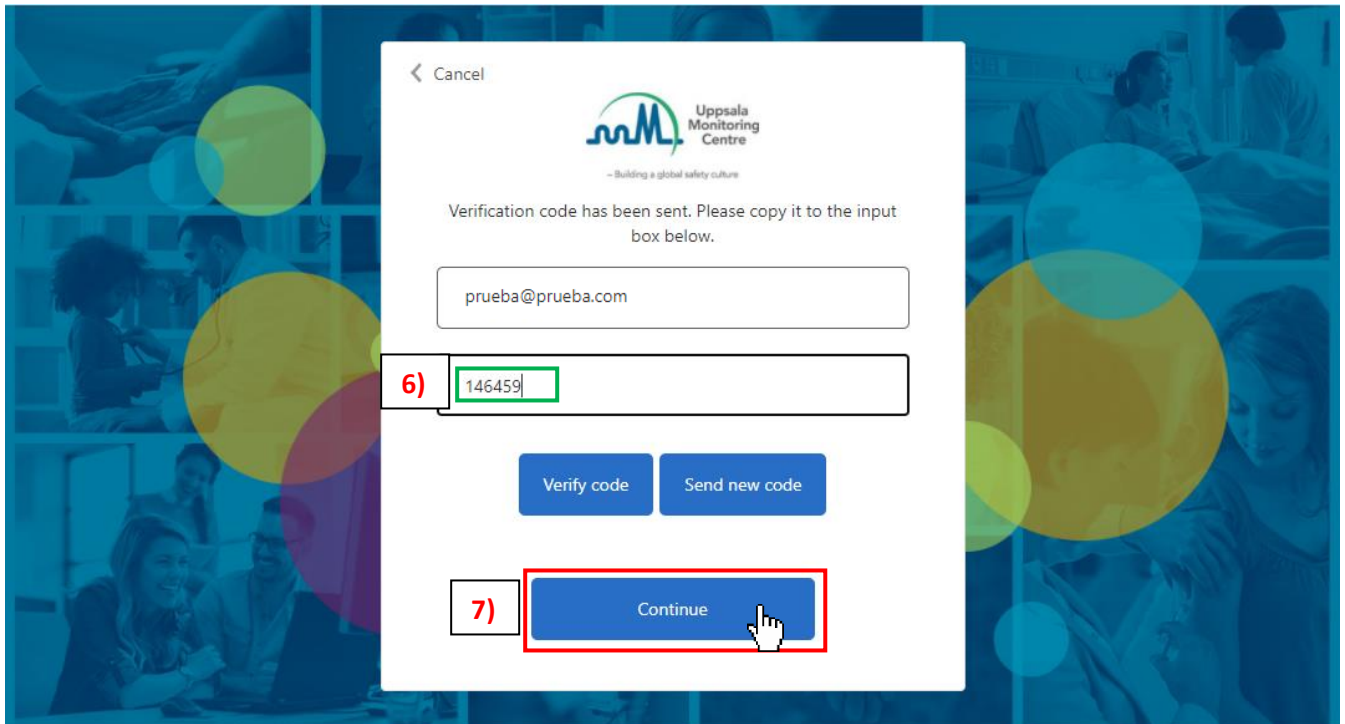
< Cancel

Uppsala Monitoring Centre

– Building a global safety culture

Verification code has been sent. Please copy it to the input box below.

prueba@prueba.com

6)

146459

Verify code

Send new code

7)

Continue